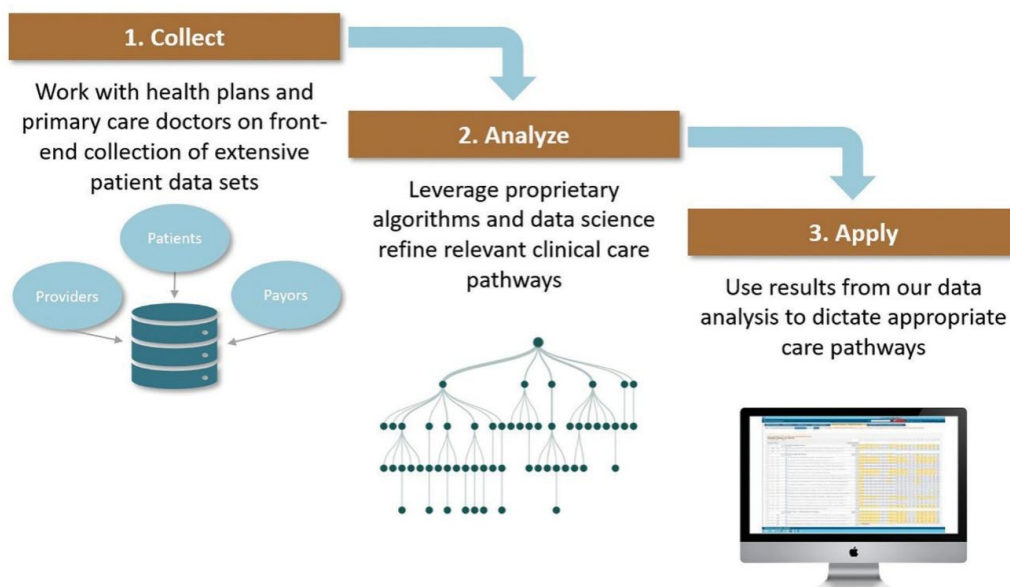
1. Collect

Work with health plans and primary care doctors on front-end collection of extensive patient data sets

Patients

Providers

Payors

2. Analyze

Leverage proprietary algorithms and data science refine relevant clinical care pathways

3. Apply

Use results from our data analysis to dictate appropriate care pathways